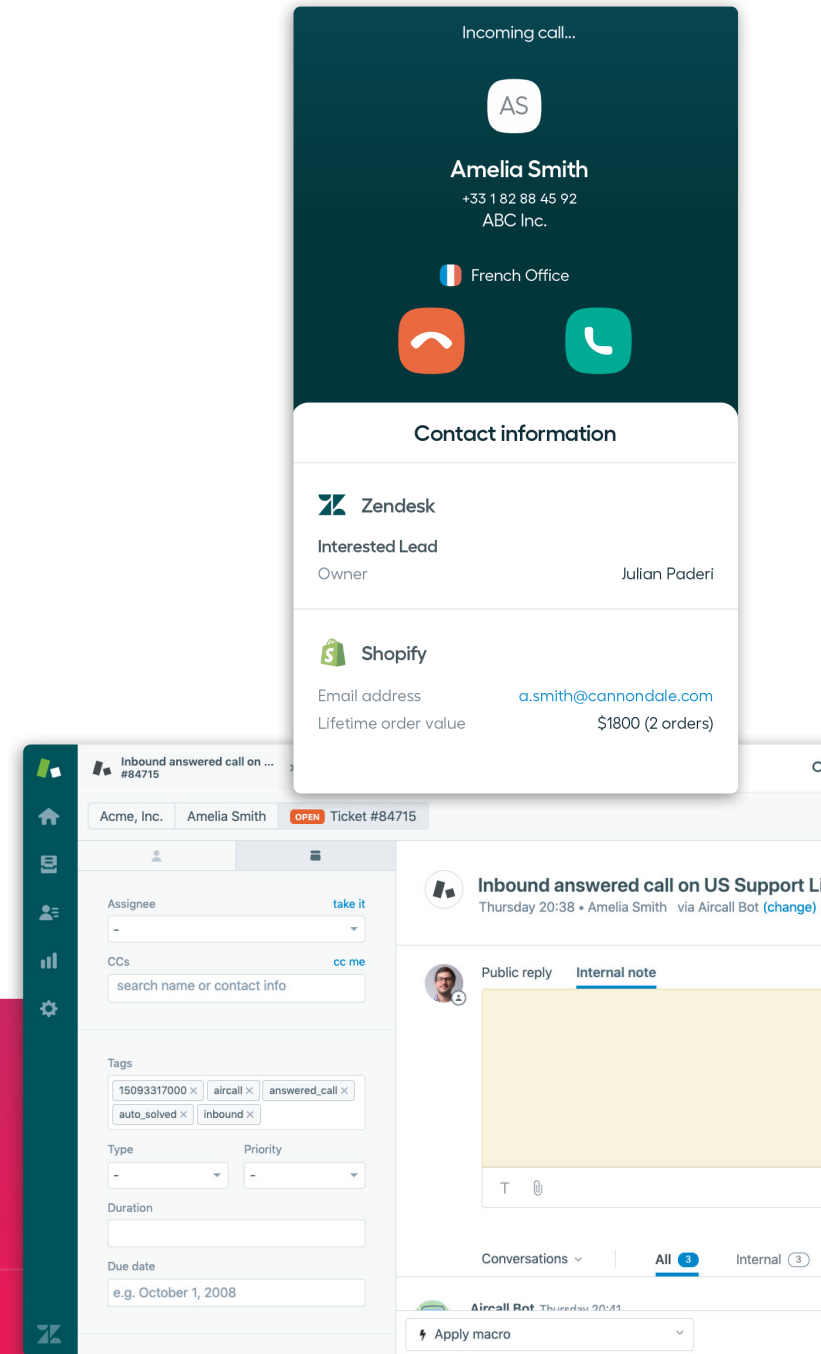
Incoming call...

AS

Amelia Smith
+33 1 82 88 45 92
ABC Inc.

French Office

Contact information

Zendesk

Interested Lead
Owner Julian Paderi

Shopify

Email address a.smith@cannondale.com
Lifetime order value $1800 (2 orders)

Inbound answered call on ...
#84715

Acme, Inc. Amelia Smith OPEN Ticket #84715

Assignee take it
-
CCs cc me
search name or contact info

Tags
15093317000 × aircall × answered_call ×
auto_solved × inbound ×

Type Priority
- -
Duration

Due date
e.g. October 1, 2008

Inbound answered call on US Support Li
Thursday 20:38 • Amelia Smith via Aircall Bot (change)

Public reply Internal note

Conversations All 3 Internal 3

Aircall Bot Thursday 20:41

Apply macro